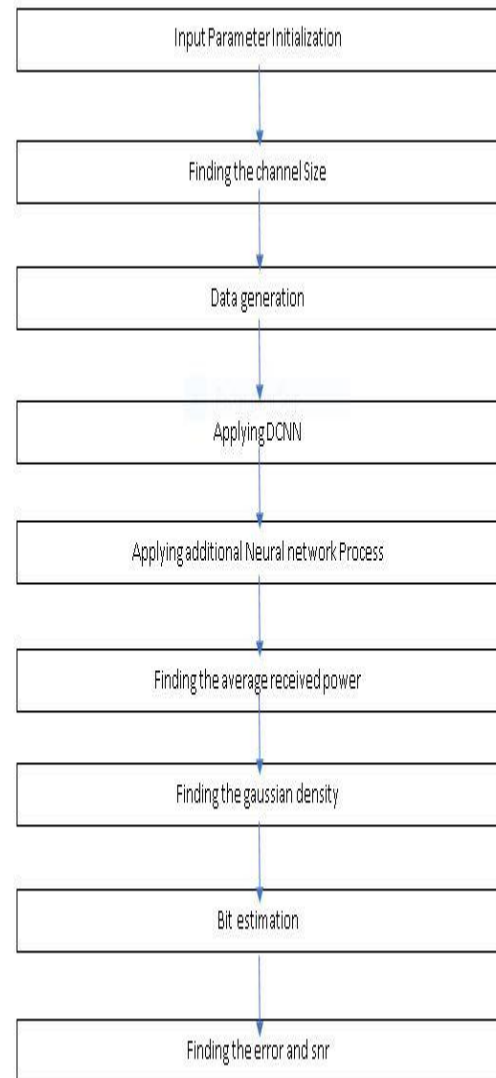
Input Parameter Initialization

Finding the channel Size

Data generation

Applying DCNN

Applying additional Neural network Process

Finding the average received power

Finding the gaussian density

Bit estimation

Finding the error and snr